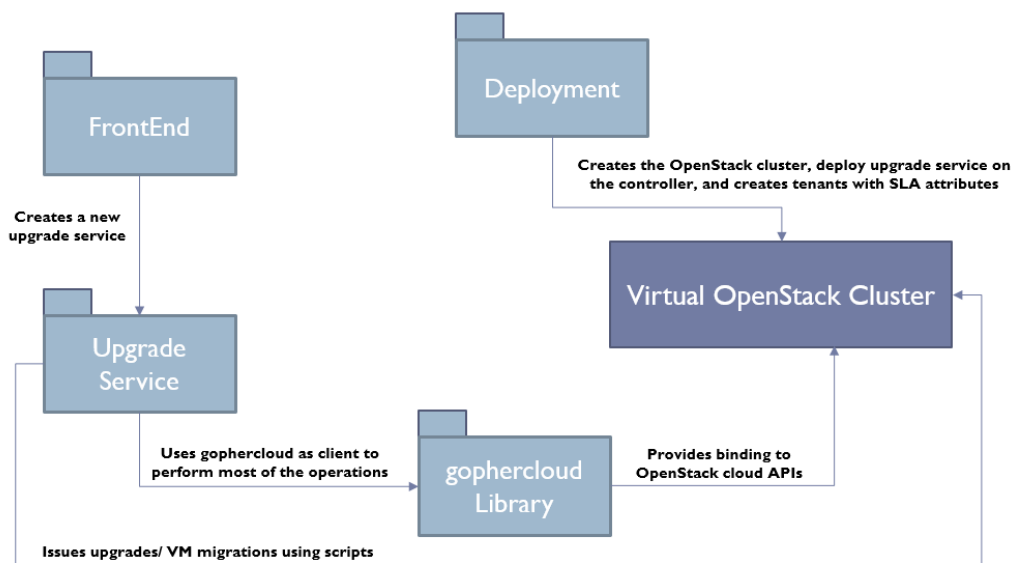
FrontEnd

Creates a new upgrade service

Upgrade Service

Deployment

Creates the OpenStack cluster, deploy upgrade service on the controller, and creates tenants with SLA attributes

Virtual OpenStack Cluster

Uses gophercloud as client to perform most of the operations

gophercloud Library

Provides binding to OpenStack cloud APIs

Issues upgrades/ VM migrations using scripts